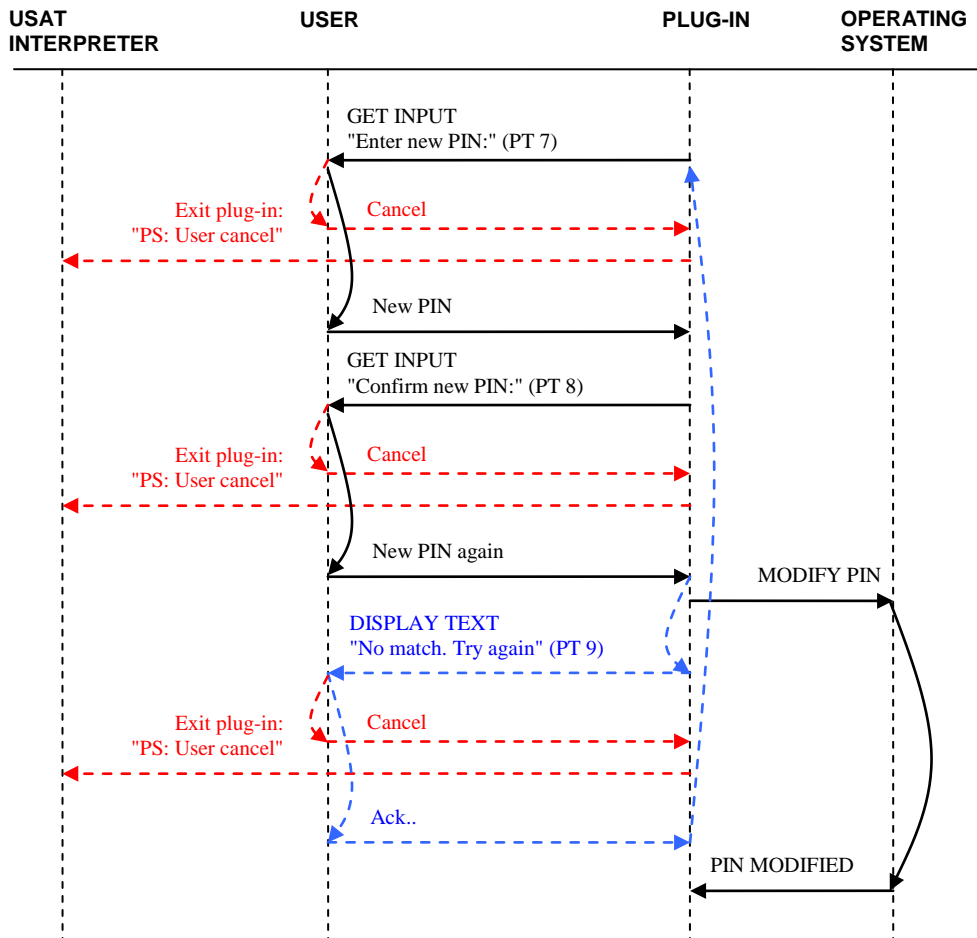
USAT INTERPRETER

USER

PLUG-IN

OPERATING SYSTEM

GET INPUT
"Enter new PIN:" (PT 7)

Exit plug-in:
"PS: User cancel"

Cancel

New PIN

GET INPUT
"Confirm new PIN:" (PT 8)

Exit plug-in:
"PS: User cancel"

Cancel

New PIN again

MODIFY PIN

DISPLAY TEXT
"No match. Try again" (PT 9)

Exit plug-in:
"PS: User cancel"

Cancel

Ack..

PIN MODIFIED